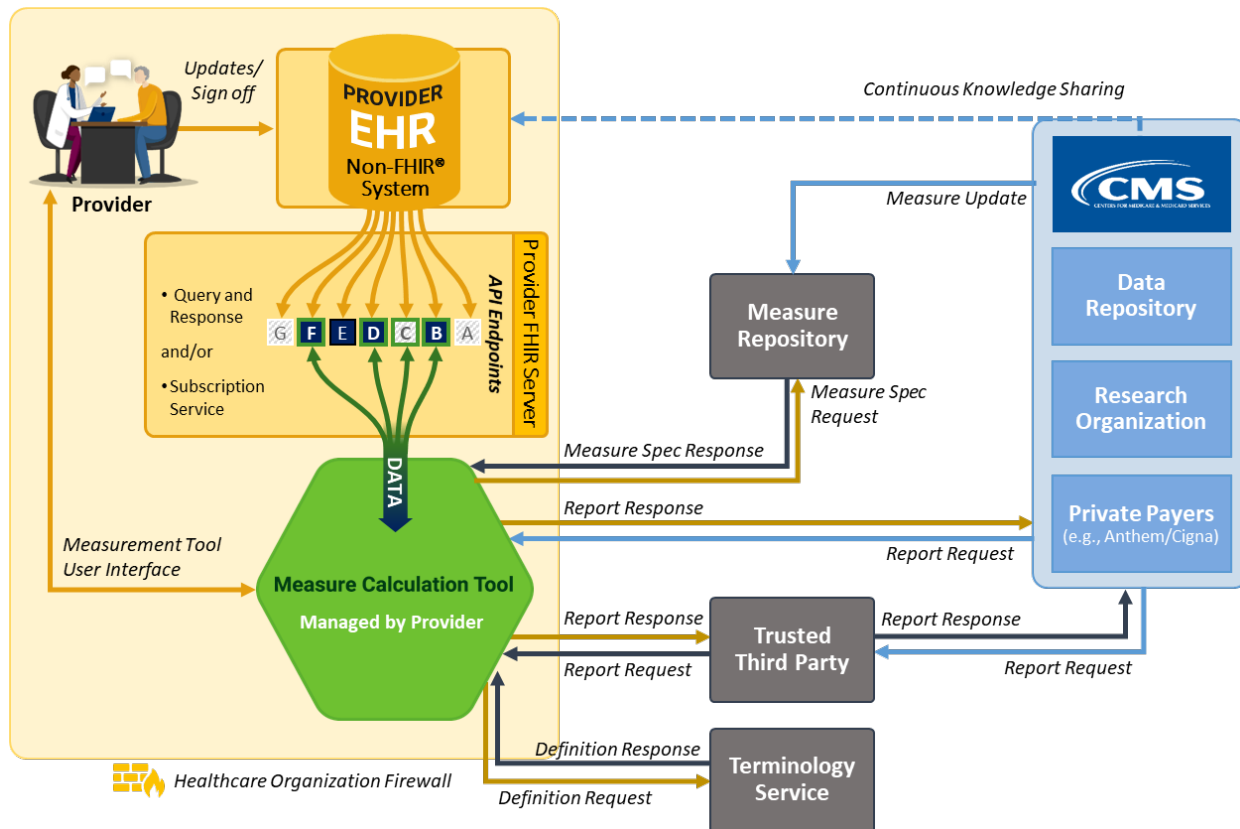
Updates/ Sign off

PROVIDER EHR Non-FHIR® System

Provider

Continuous Knowledge Sharing

CMS
CENTERS FOR MEDICARE & MEDICAID SERVICES

Measure Update

• Query and Response

and/or

• Subscription Service

G F E D C B A

API Endpoints

Provider FHIR Server

Measure Repository

Data Repository

Research Organization

Measure Spec Request

Measure Spec Response

DATA

Report Response

Private Payers (e.g., Anthem/Cigna)

Report Request

Measurement Tool User Interface

Measure Calculation Tool

Managed by Provider

Report Response

Trusted Third Party

Report Response

Report Request

Report Request

Definition Response

Terminology Service

Healthcare Organization Firewall

Definition Request